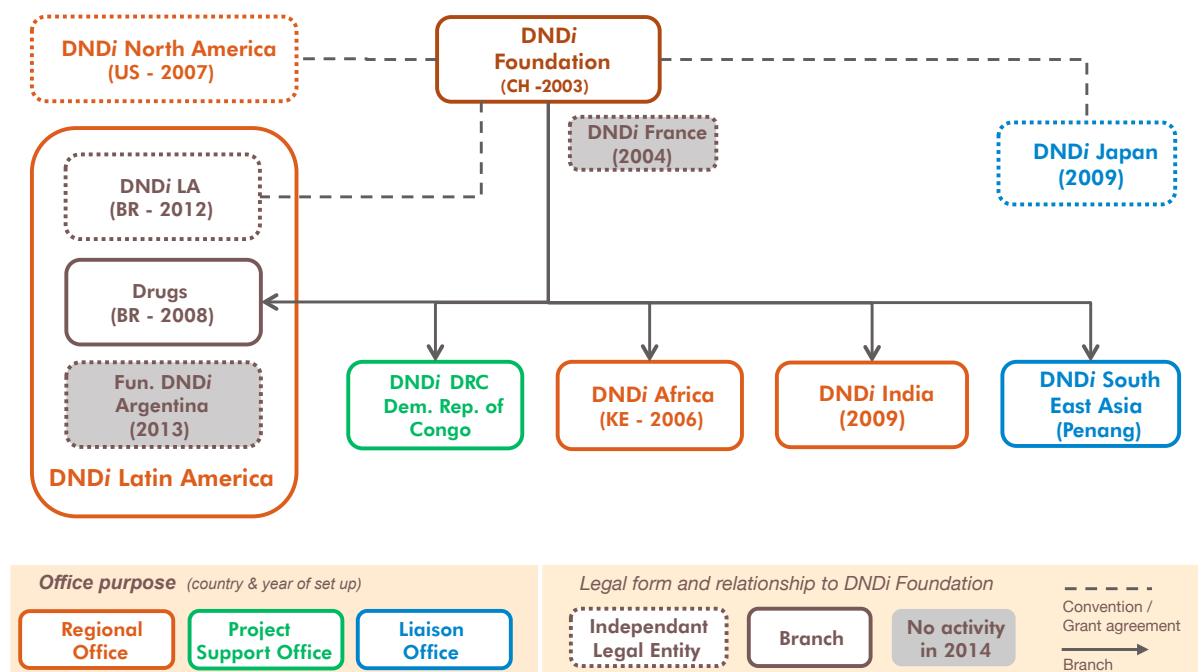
DND*i* North America
(US - 2007)

DND*i*
Foundation
(CH -2003)

DND*i* France
(2004)

DND*i* Japan
(2009)

DND*i* LA
(BR - 2012)

Drugs
(BR - 2008)

Fun. DND*i*
Argentina
(2013)

DND*i* Latin America

DND*i* DRC
Dem. Rep. of
Congo

DND*i* Africa
(KE - 2006)

DND*i* India
(2009)

DND*i* South
East Asia
(Penang)

*Office purpose* *(country & year of set up)*

Regional
Office

Project
Support Office

Liaison
Office

*Legal form and relationship to DNDi Foundation*

Independant
Legal Entity

Branch

No activity
in 2014

Convention /
Grant agreement

Branch